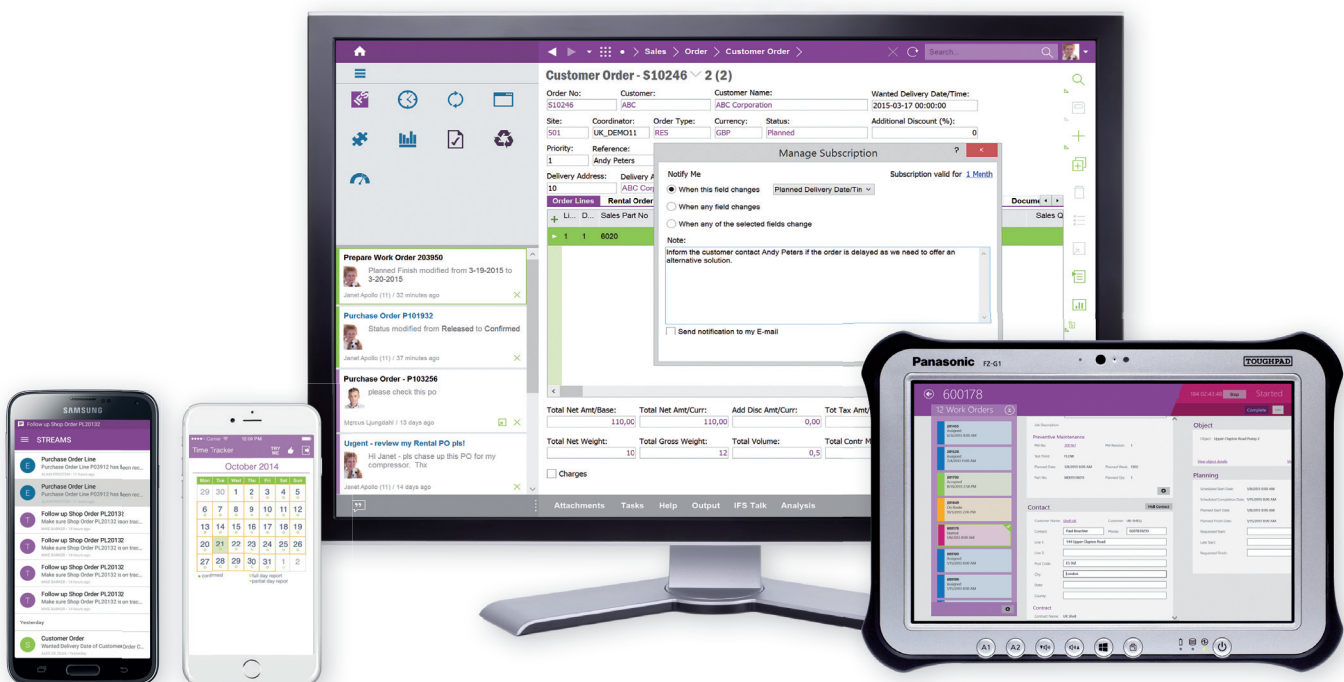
Sales > Order > Customer Order >

Search...

Customer Order - S10246 2 (2)

Order No: S10246
Customer: ABC
Customer Name: ABC Corporation
Wanted Delivery Date/Time: 2015-03-17 00:00:00
Site: 501
Coordinator: UK_DEMO11
Order Type: RES
Currency: GBP
Status: Planned
Additional Discount (%): 0
Priority: 1
Reference: Andy Peters
Delivery Address: 10
Delivery A
ABC Corp

Order Lines | Rental Order

Li... D... Sales Part No
1 1 6020

Docume
Sales Q

Manage Subscription

Notify Me
Subscription valid for 1 Month
When this field changes
Planned Delivery Date/Tin
When any field changes
When any of the selected fields change
Note:
Inform the customer contact Andy Peters if the order is delayed as we need to offer an alternative solution.
Send notification to my E-mail

Prepare Work Order 203950
Planned Finish modified from 3-19-2015 to 3-20-2015
Janet Apollo (11) / 32 minutes ago

Purchase Order P101932
Status modified from Released to Confirmed
Janet Apollo (11) / 37 minutes ago

Purchase Order - P103256
please check this po
Marcus Ljungdahl / 13 days ago

Urgent - review my Rental PO pls!
Hi Janet - pls chase up this PO for my compressor. Thx
Janet Apollo (11) / 14 days ago

Total Net Amt/Base: 110,00
Total Net Amt/Curr: 110,00
Add Disc Amt/Curr: 0,00
Tot Tax Amt
Total Net Weight: 10
Total Gross Weight: 12
Total Volume: 0,5
Total Contr M
Charges

Attachments Tasks Help Output IFS Talk Analysis

SAMSUNG
STREAMS
Purchase Order Line
Purchase Order Line
Follow up Shop Order PL20131
Follow up Shop Order PL20132
Follow up Shop Order PL20132
Follow up Shop Order PL20132
Yesterday
Customer Order
Wanted Delivery Date of Customer

Time Tracker
October 2014
| Mon | Tue | Wed | Thu | Fri | Sat | Sun |
|---|---|---|---|---|---|---|
| 29 | 30 | 1 | 2 | 3 | 4 | 5 |
| 6 | 7 | 8 | 9 | 10 | 11 | 12 |
| 13 | 14 | 15 | 16 | 17 | 18 | 19 |
| 20 | 21 | 22 | 23 | 24 | 25 | 26 |
| 27 | 28 | 29 | 30 | 31 | 1 | 2 |

Panasonic FZ-G1
TOUGHPAD
600178
Started
12 Work Orders
Complete
Preventive Maintenance
Contact
Object
Planning
Contract
A1 A2